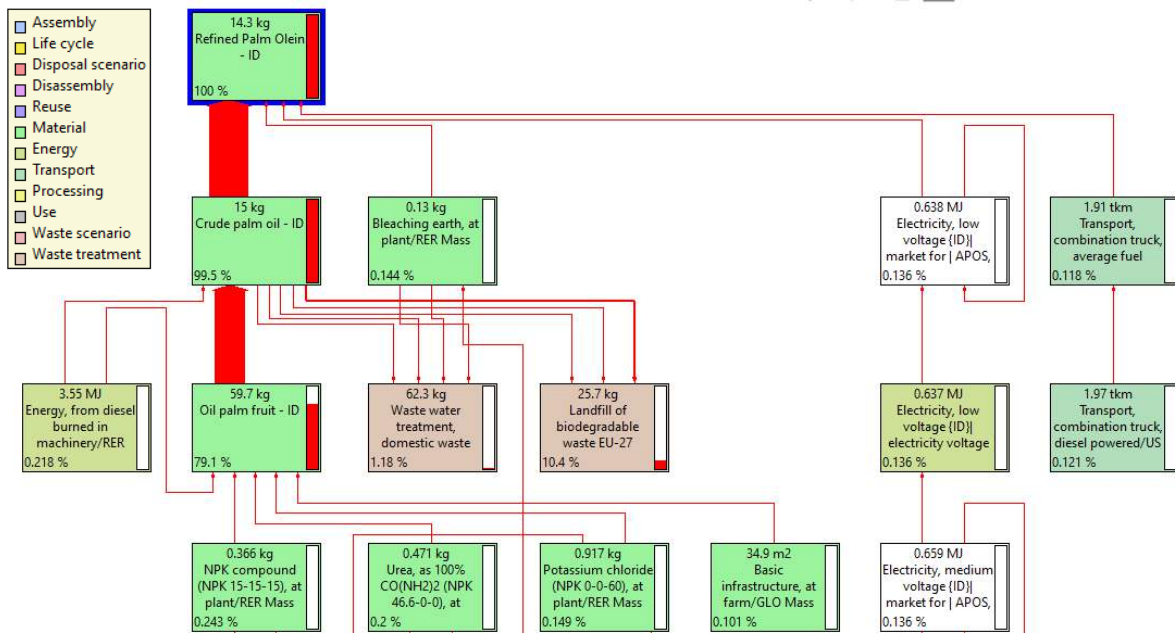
Assembly
Life cycle
Disposal scenario
Disassembly
Reuse
Material
Energy
Transport
Processing
Use
Waste scenario
Waste treatment

14.3 kg
Refined Palm Olein - ID
100 %

15 kg
Crude palm oil - ID
99.5 %

0.13 kg
Bleaching earth, at plant/RER Mass
0.144 %

0.638 MJ
Electricity, low voltage {ID}| market for | APOS,
0.136 %

1.91 tkm
Transport, combination truck, average fuel
0.118 %

3.55 MJ
Energy, from diesel burned in machinery/RER
0.218 %

59.7 kg
Oil palm fruit - ID
79.1 %

62.3 kg
Waste water treatment, domestic waste
1.18 %

25.7 kg
Landfill of biodegradable waste EU-27
10.4 %

0.637 MJ
Electricity, low voltage {ID}| electricity voltage
0.136 %

1.97 tkm
Transport, combination truck, diesel powered/US
0.121 %

0.366 kg
NPK compound (NPK 15-15-15), at plant/RER Mass
0.243 %

0.471 kg
Urea, as 100% CO(NH2)2 (NPK 46.6-0-0), at
0.2 %

0.917 kg
Potassium chloride (NPK 0-0-60), at plant/RER Mass
0.149 %

34.9 m2
Basic infrastructure, at farm/GLO Mass
0.101 %

0.659 MJ
Electricity, medium voltage {ID}| market for | APOS,
0.136 %